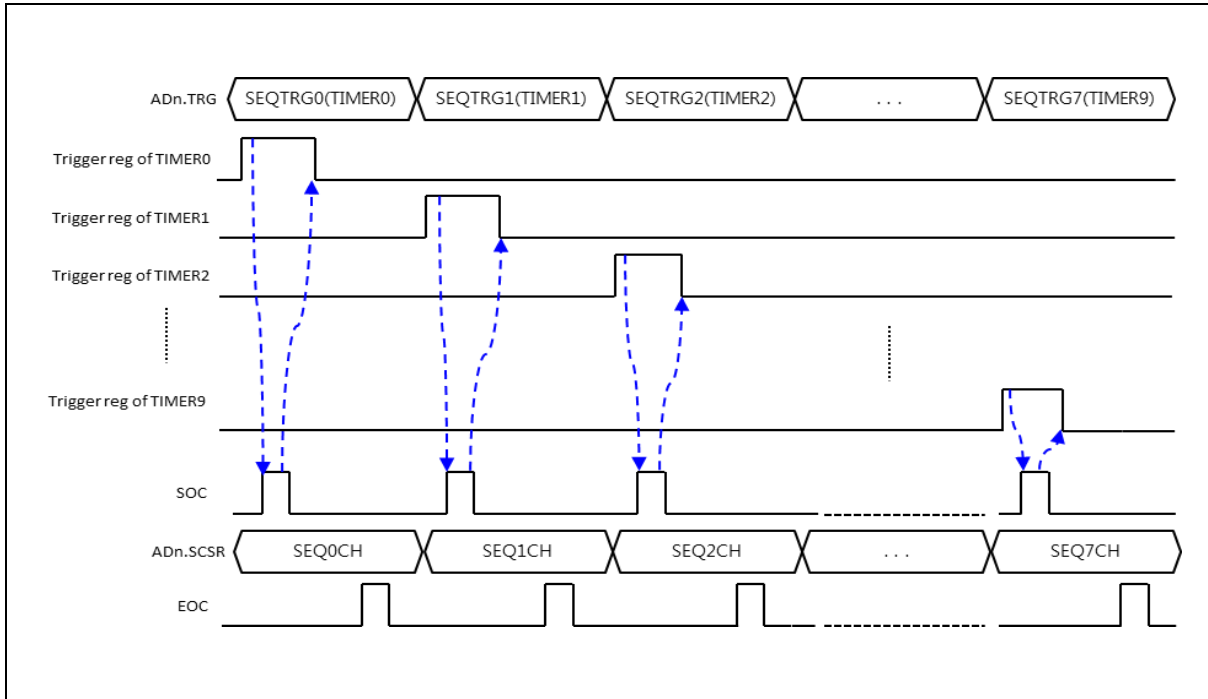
ADn.TRG
SEQTRG0(TIMER0)
SEQTRG1(TIMER1)
SEQTRG2(TIMER2)
. . .
SEQTRG7(TIMER9)

Trigger reg of TIMER0
Trigger reg of TIMER1
Trigger reg of TIMER2
Trigger reg of TIMER9
SOC

ADn.SCSR
SEQ0CH
SEQ1CH
SEQ2CH
. . .
SEQ7CH

EOC